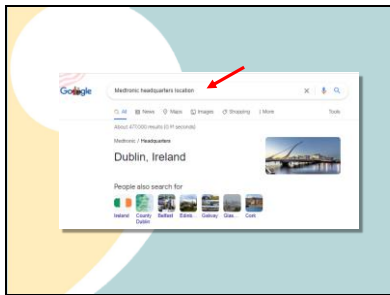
Google

Medtronic headquarters location

All News Maps Images Shopping More Tools

About 477,000 results (0.91 seconds)

Medtronic / Headquarters

Dublin, Ireland

People also search for

Ireland County Dublin Belfast Edinb... Galway Glas... Cork